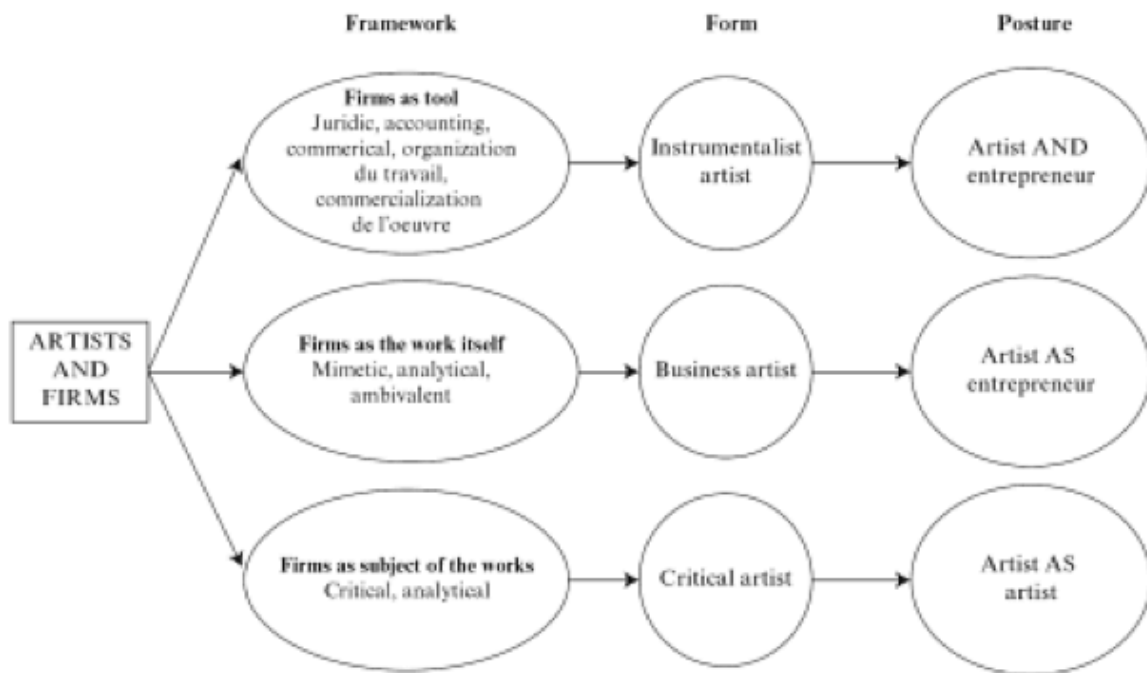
Framework

Form

Posture

ARTISTS AND FIRMS

Firms as tool
Juridic, accounting, commerical, organization du travail, commercialization de l'oeuvre

Instrumentalist artist

Artist AND entrepreneur

Firms as the work itself
Mimetic, analytical, ambivalent

Business artist

Artist AS entrepreneur

Firms as subject of the works
Critical, analytical

Critical artist

Artist AS artist